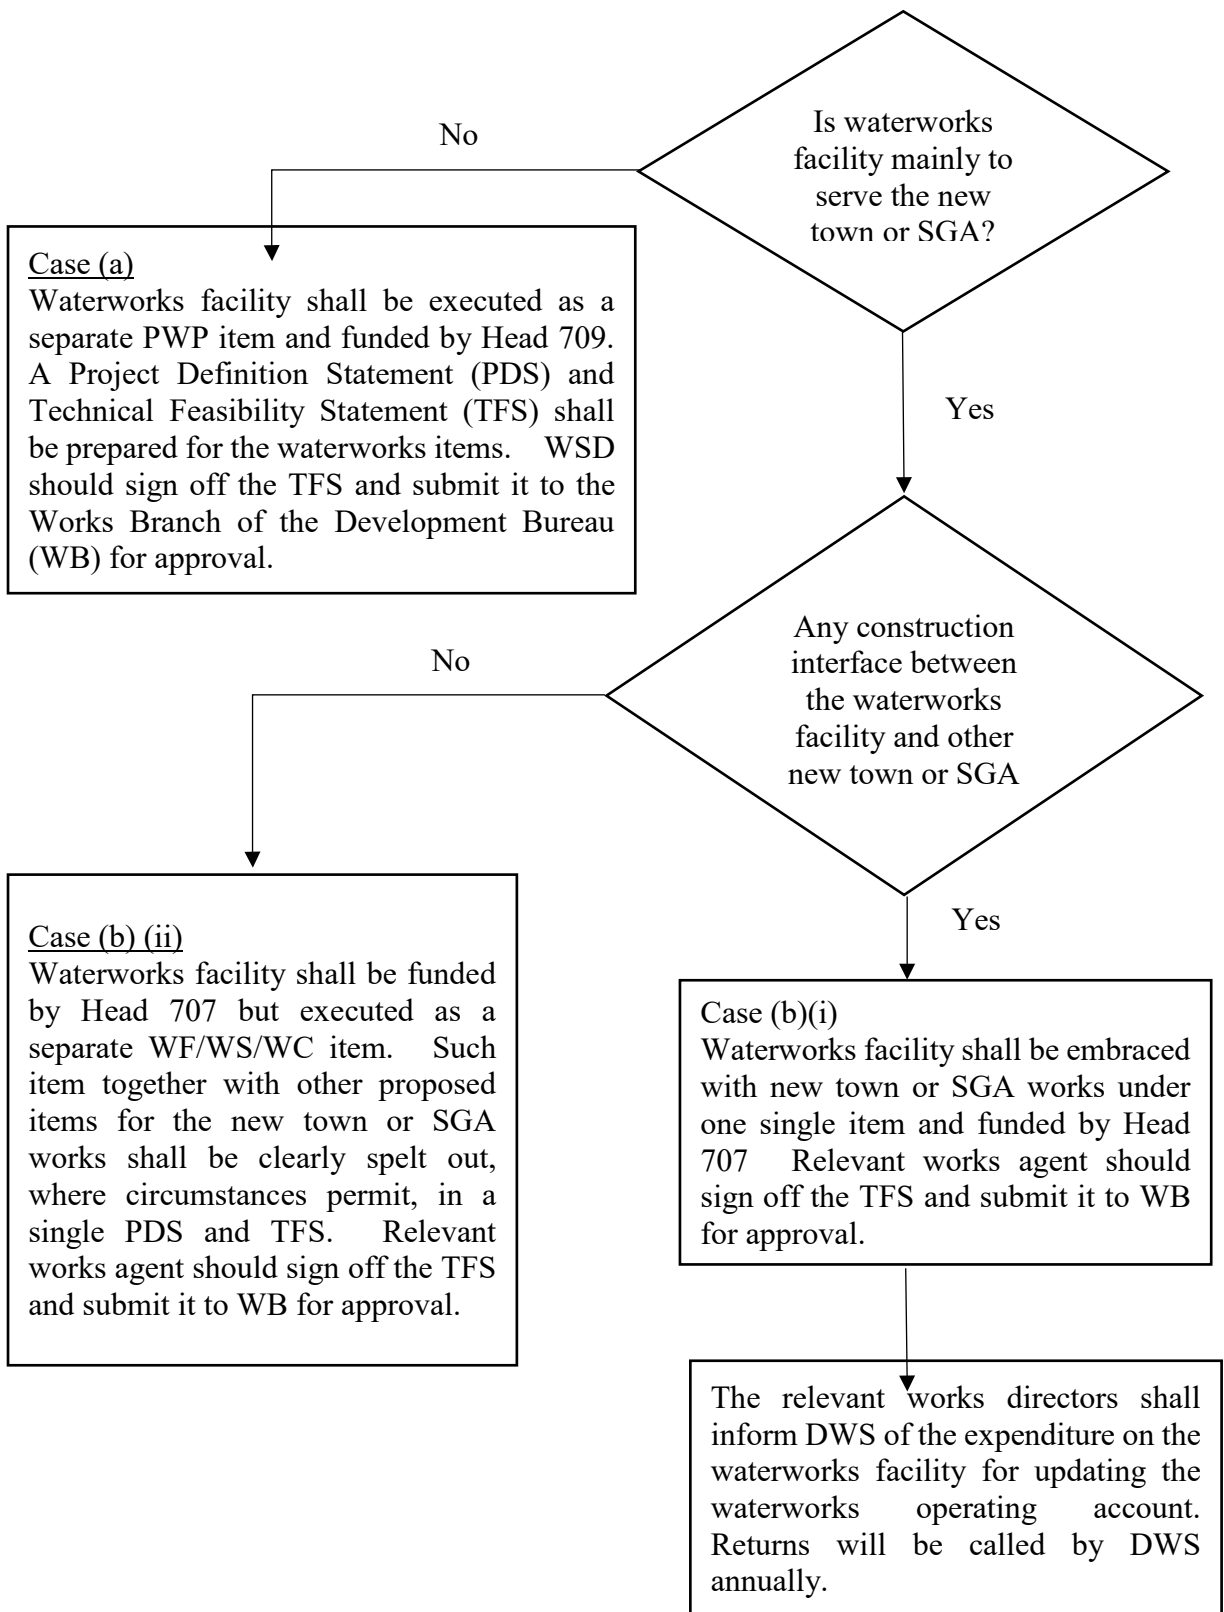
Is waterworks facility mainly to serve the new town or SGA?

No

Case (a)
Waterworks facility shall be executed as a separate PWP item and funded by Head 709. A Project Definition Statement (PDS) and Technical Feasibility Statement (TFS) shall be prepared for the waterworks items. WSD should sign off the TFS and submit it to the Works Branch of the Development Bureau (WB) for approval.

Yes

Any construction interface between the waterworks facility and other new town or SGA

No

Case (b) (ii)
Waterworks facility shall be funded by Head 707 but executed as a separate WF/WS/WC item. Such item together with other proposed items for the new town or SGA works shall be clearly spelt out, where circumstances permit, in a single PDS and TFS. Relevant works agent should sign off the TFS and submit it to WB for approval.

Yes

Case (b)(i)
Waterworks facility shall be embraced with new town or SGA works under one single item and funded by Head 707 Relevant works agent should sign off the TFS and submit it to WB for approval.

The relevant works directors shall inform DWS of the expenditure on the waterworks facility for updating the waterworks operating account. Returns will be called by DWS annually.